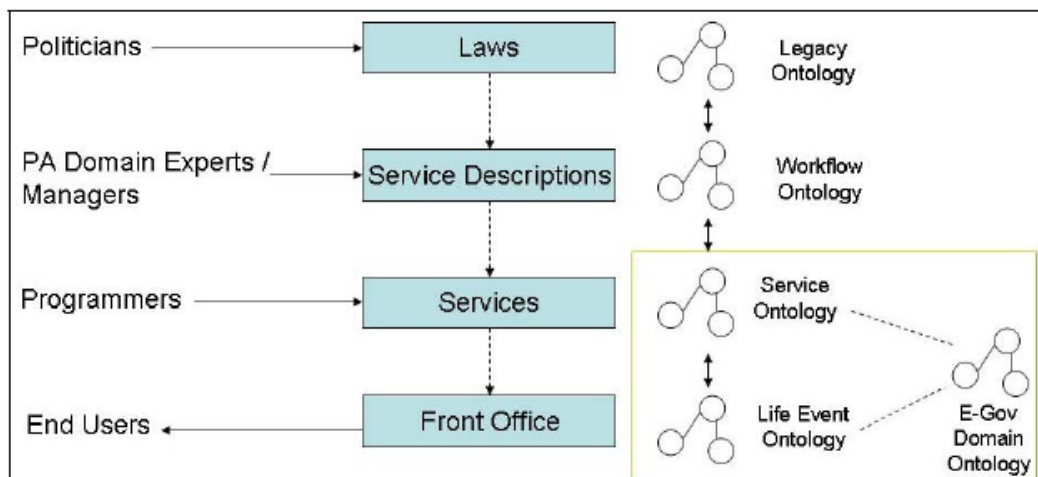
Politicians

Laws

Legacy Ontology

PA Domain Experts / Managers

Service Descriptions

Workflow Ontology

Programmers

Services

Service Ontology

End Users

Front Office

Life Event Ontology

E-Gov Domain Ontology